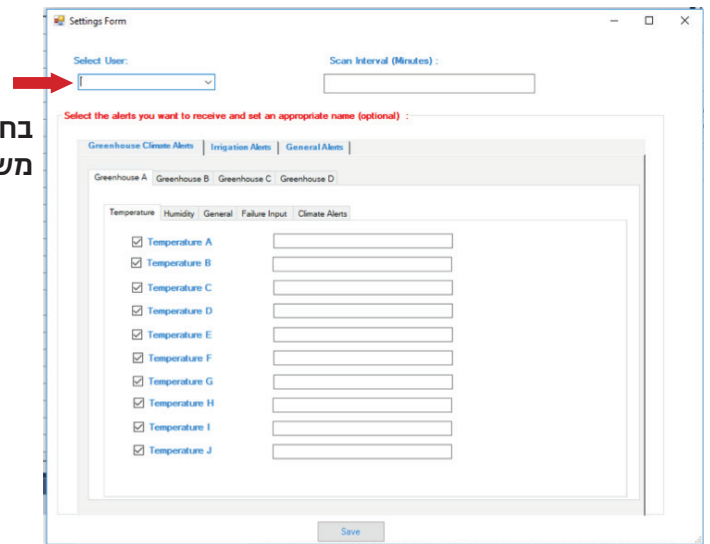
Settings Form

Select User:

Scan Interval (Minutes) :

בח
מש

Select the alerts you want to receive and set an appropriate name (optional) :

Greenhouse Climate Alerts | Irrigation Alerts | General Alerts

Greenhouse A | Greenhouse B | Greenhouse C | Greenhouse D

Temperature | Humidity | General | Failure Input | Climate Alerts

☑ Temperature A
☑ Temperature B
☑ Temperature C
☑ Temperature D
☑ Temperature E
☑ Temperature F
☑ Temperature G
☑ Temperature H
☑ Temperature I
☑ Temperature J

Save